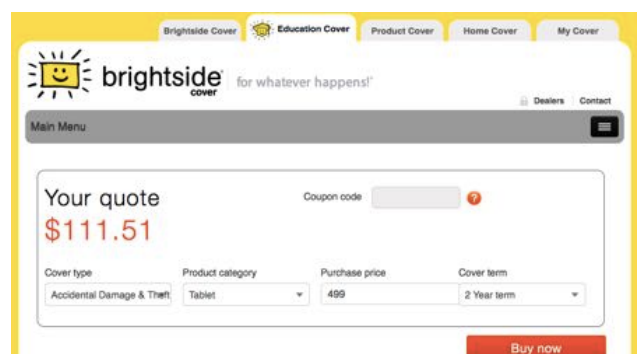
Brightside Cover
Education Cover
Product Cover
Home Cover
My Cover

brightside cover
for whatever happens!'

Dealers
Contact

Main Menu

Your quote
$111.51

Coupon code

Cover type
Accidental Damage & Theft

Product category
Tablet

Purchase price
499

Cover term
2 Year term

Buy now